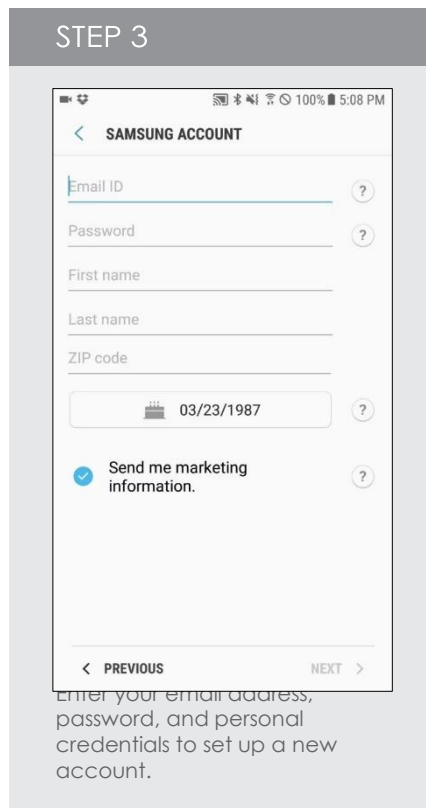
STEP 3

100% 5:08 PM

< SAMSUNG ACCOUNT

Email ID ?

Password ?

First name

Last name

ZIP code

03/23/1987 ?

Send me marketing information. ?

< PREVIOUS NEXT >

Enter your email address, password, and personal credentials to set up a new account.